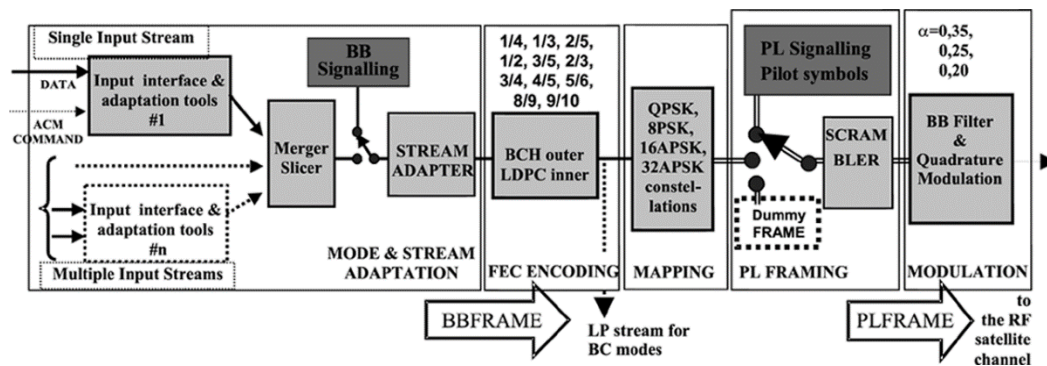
Single Input Stream

DATA

ACM COMMAND

Input interface & adaptation tools #1

BB Signalling

Merger Slicer

STREAM ADAPTER

Input interface & adaptation tools #n

Multiple Input Streams

MODE & STREAM ADAPTATION

1/4, 1/3, 2/5, 1/2, 3/5, 2/3, 3/4, 4/5, 5/6, 8/9, 9/10

BCH outer LDPC inner

FEC ENCODING

QPSK, 8PSK, 16APSK, 32APSK constel-lations

MAPPING

PL Signalling Pilot symbols

SCRAM BLER

Dummy FRAME

PL FRAMING

α=0,35, 0,25, 0,20

BB Filter & Quadrature Modulation

MODULATION

BBFRAME

LP stream for BC modes

PLFRAME

to the RF satellite channel